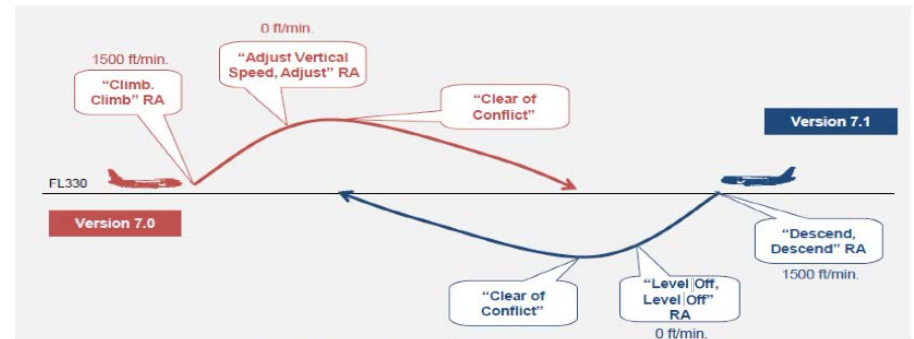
0 ft/min.

1500 ft/min.

"Adjust Vertical Speed, Adjust" RA

"Climb. Climb" RA

"Clear of Conflict"

Version 7.1

FL330

Version 7.0

"Descend, Descend" RA

1500 ft/min.

"Clear of Conflict"

"Level Off, Level Off" RA

0 ft/min.